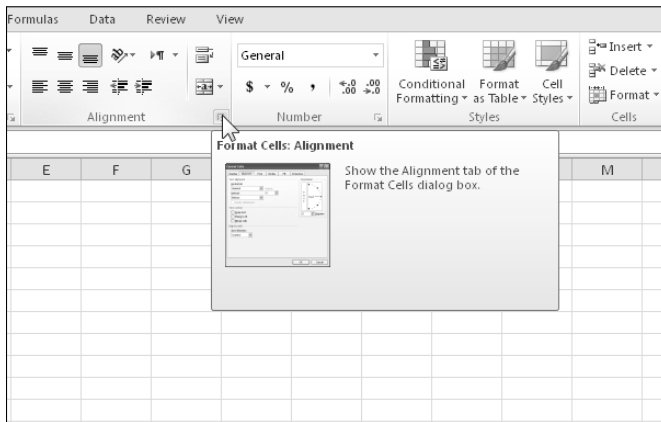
Formulas Data Review View

General

$ - % , $^{+.0}_{.00}$ $^{.00}_{+.0}$

Conditional Formatting - Format as Table - Cell Styles -

Insert - Delete - Format -

Alignment Number Styles Cells

Format Cells: Alignment

Show the Alignment tab of the Format Cells dialog box.

E F G M